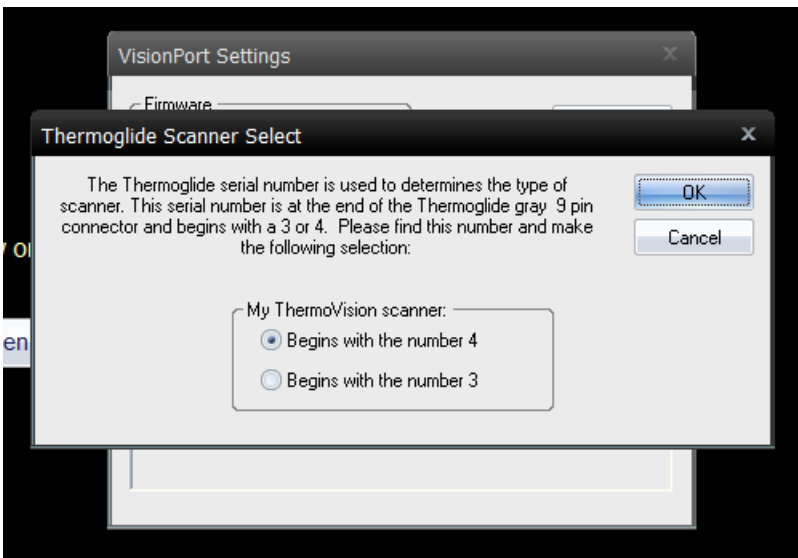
VisionPort Settings

Firmware

Thermoglide Scanner Select

x

The Thermoglide serial number is used to determines the type of scanner. This serial number is at the end of the Thermoglide gray 9 pin connector and begins with a 3 or 4. Please find this number and make the following selection:

OK

Cancel

My ThermoVision scanner:

Begins with the number 4

Begins with the number 3

y o

en